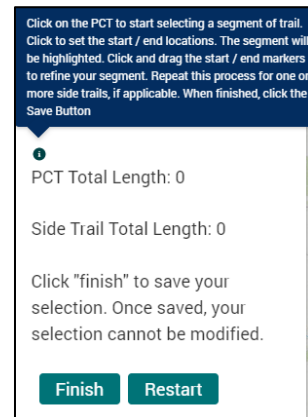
Click on the PCT to start selecting a segment of trail. Click to set the start / end locations. The segment will be highlighted. Click and drag the start / end markers to refine your segment. Repeat this process for one or more side trails, if applicable. When finished, click the Save Button

PCT Total Length: 0

Side Trail Total Length: 0

Click "finish" to save your selection. Once saved, your selection cannot be modified.

Finish Restart